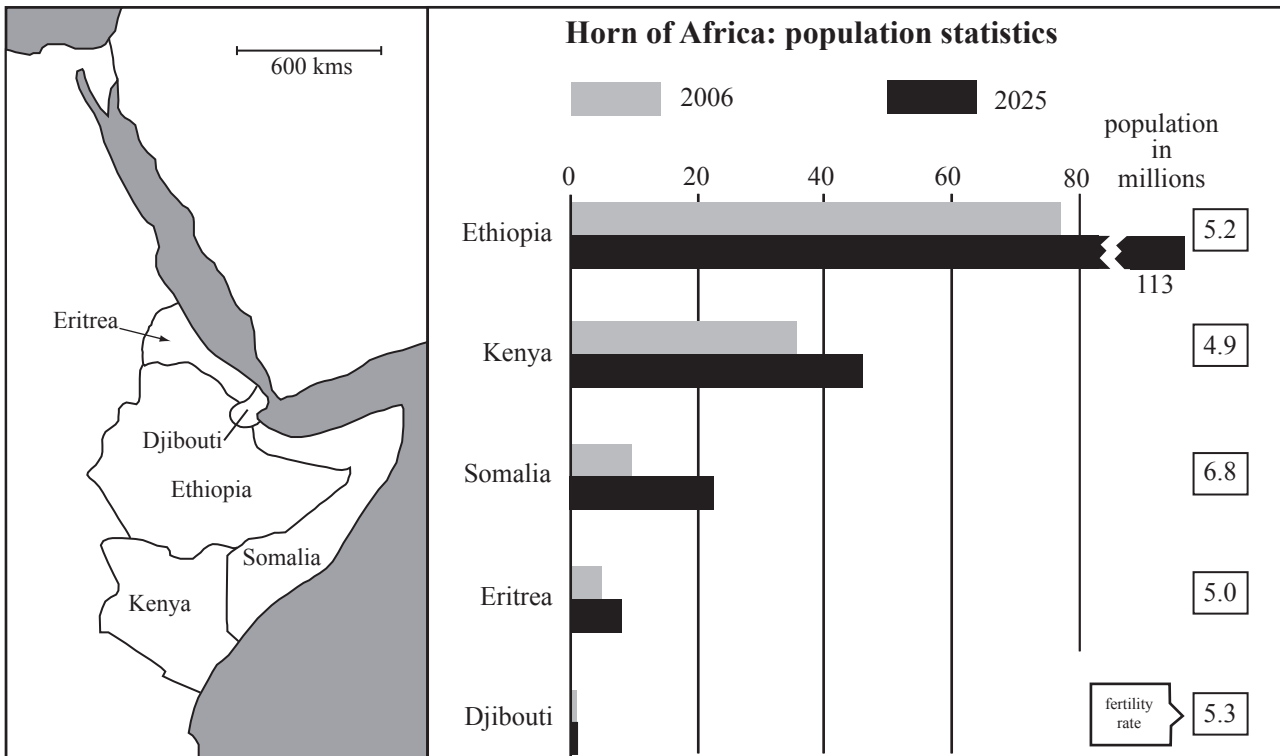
600 kms

Eritrea

Djibouti

Ethiopia

Somalia

Kenya

Horn of Africa: population statistics

2006

2025

population in millions

0 20 40 60 80

Ethiopia

113

5.2

Kenya

4.9

Somalia

6.8

Eritrea

5.0

Djibouti

fertility rate

5.3